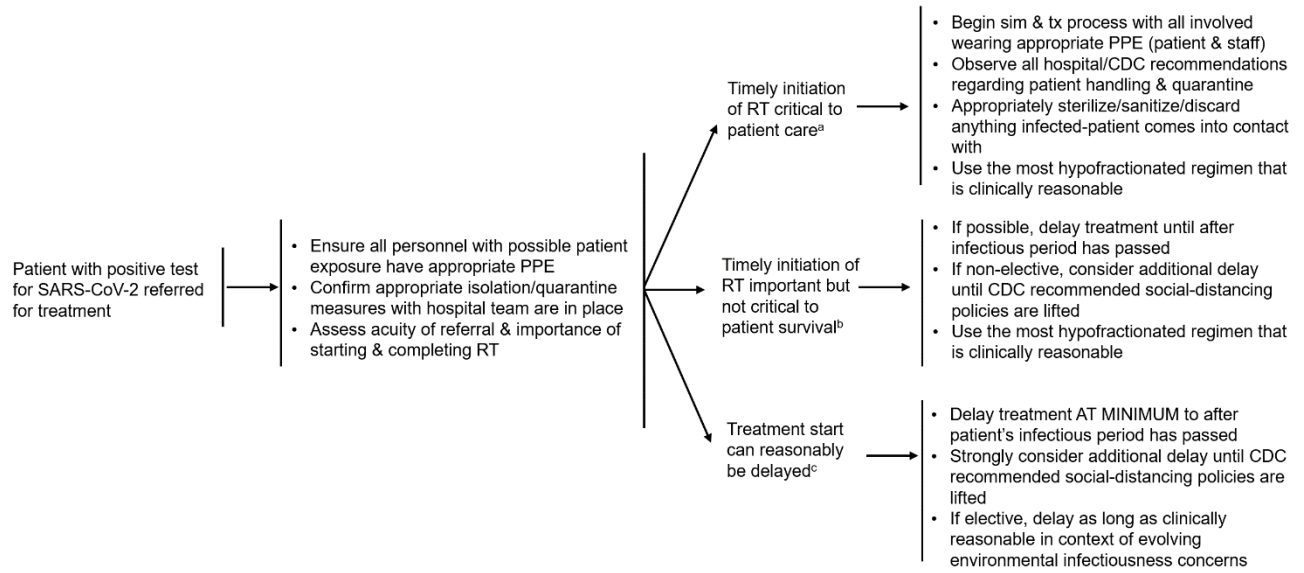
Patient with positive test for SARS-CoV-2 referred for treatment

- Ensure all personnel with possible patient exposure have appropriate PPE
- Confirm appropriate isolation/quarantine measures with hospital team are in place
- Assess acuity of referral & importance of starting & completing RT

Timely initiation of RT critical to patient care$^{a}$

- Begin sim & tx process with all involved wearing appropriate PPE (patient & staff)
- Observe all hospital/CDC recommendations regarding patient handling & quarantine
- Appropriately sterilize/sanitize/discard anything infected-patient comes into contact with
- Use the most hypofractionated regimen that is clinically reasonable

Timely initiation of RT important but not critical to patient survival$^{b}$

- If possible, delay treatment until after infectious period has passed
- If non-elective, consider additional delay until CDC recommended social-distancing policies are lifted
- Use the most hypofractionated regimen that is clinically reasonable

Treatment start can reasonably be delayed$^{c}$

- Delay treatment AT MINIMUM to after patient's infectious period has passed
- Strongly consider additional delay until CDC recommended social-distancing policies are lifted
- If elective, delay as long as clinically reasonable in context of evolving environmental infectiousness concerns